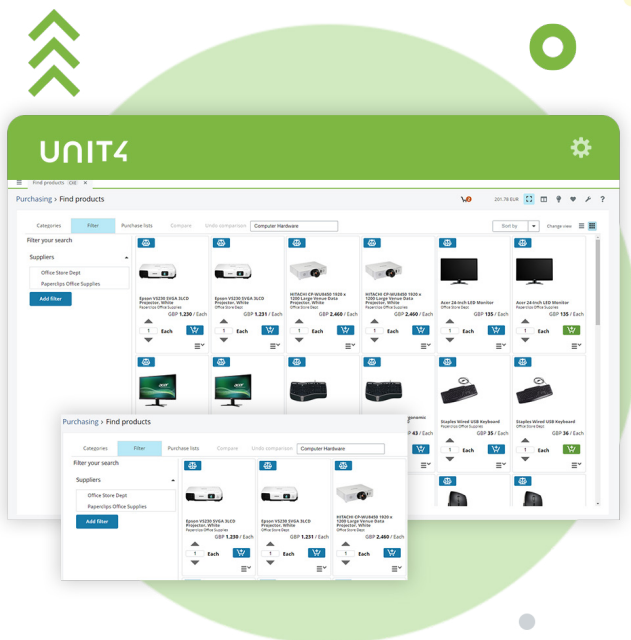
UNIT4

Find products

Purchasing › Find products

201.78 EUR

Categories Filter Purchase lists Compare Undo comparison Computer Hardware

Sort by

Change view

Filter your search

Suppliers

Office Store Dept

Paperclips Office Supplies

Add filter

Epson VS230 SVGA 3LCD Projector, White
Paperclips Office Supplies
GBP 1,230 / Each
1 Each

Epson VS230 SVGA 3LCD Projector, White
Office Store Dept
GBP 1,231 / Each
1 Each

HITACHI CP-WU8450 1920 x 1200 Large Venue Data Projector, White
Office Store Dept
GBP 2,460 / Each
1 Each

HITACHI CP-WU8450 1920 x 1200 Large Venue Data Projector, White
Paperclips Office Supplies
GBP 2,460 / Each
1 Each

Acer 24-inch LED Monitor
Office Store Dept
GBP 135 / Each
1 Each

Acer 24-inch LED Monitor
Paperclips Office Supplies
GBP 135 / Each
1 Each

ergonomic
GBP 43 / Each

Staples Wired USB Keyboard
Paperclips Office Supplies
GBP 35 / Each
1 Each

Staples Wired USB Keyboard
Office Store Dept
GBP 36 / Each
1 Each

Purchasing › Find products

Categories Filter Purchase lists Compare Undo comparison Computer Hardware

Filter your search

Suppliers

Office Store Dept

Paperclips Office Supplies

Add filter

Epson VS230 SVGA 3LCD Projector, White
Paperclips Office Supplies
GBP 1,230 / Each
1 Each

Epson VS230 SVGA 3LCD Projector, White
Office Store Dept
GBP 1,231 / Each
1 Each

HITACHI CP-WU8450 1920 x 1200 Large Venue Data Projector, White
Office Store Dept
GBP 2,460 / Each
1 Each